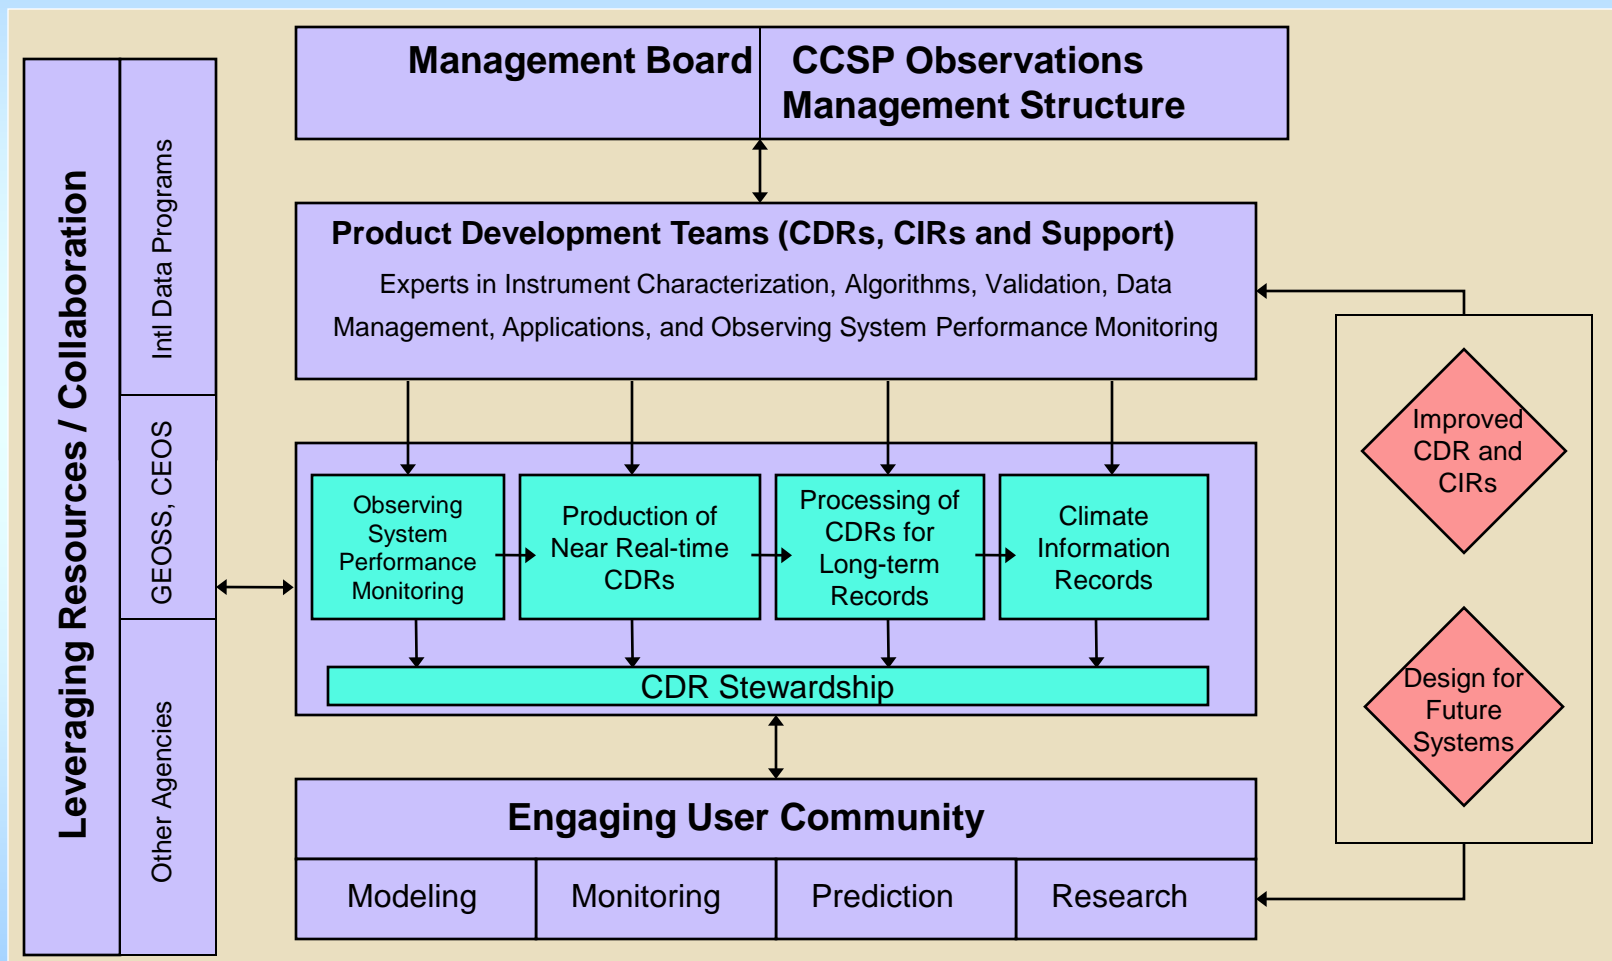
Leveraging Resources / Collaboration

Intl Data Programs

GEOSS, CEOS

Other Agencies

Management Board

CCSP Observations Management Structure

Product Development Teams (CDRs, CIRs and Support)

Experts in Instrument Characterization, Algorithms, Validation, Data Management, Applications, and Observing System Performance Monitoring

Observing System Performance Monitoring

Production of Near Real-time CDRs

Processing of CDRs for Long-term Records

Climate Information Records

CDR Stewardship

Improved CDR and CIRs

Design for Future Systems

Engaging User Community

| Modeling | Monitoring | Prediction | Research |